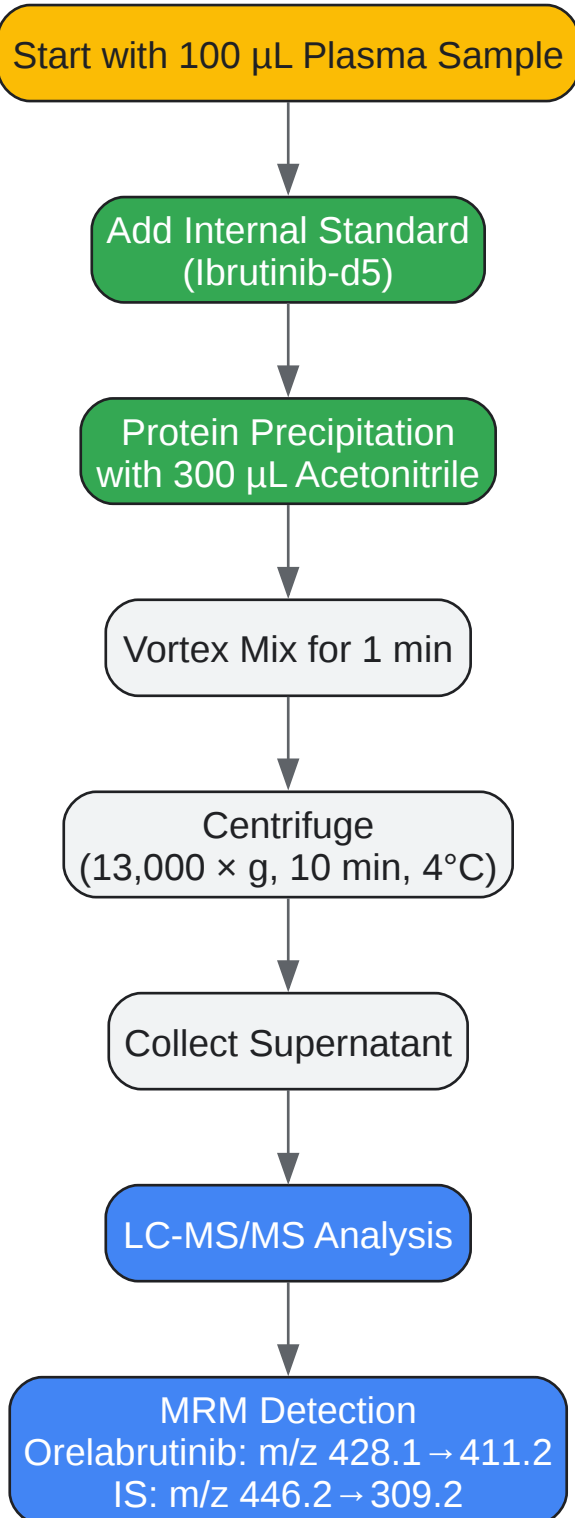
Start with 100 µL Plasma Sample

Add Internal Standard (Ibrutinib-d5)

Protein Precipitation with 300 µL Acetonitrile

Vortex Mix for 1 min

Centrifuge (13,000 × g, 10 min, 4°C)

Collect Supernatant

LC-MS/MS Analysis

MRM Detection
Orelabrutinib: m/z 428.1→411.2
IS: m/z 446.2→309.2